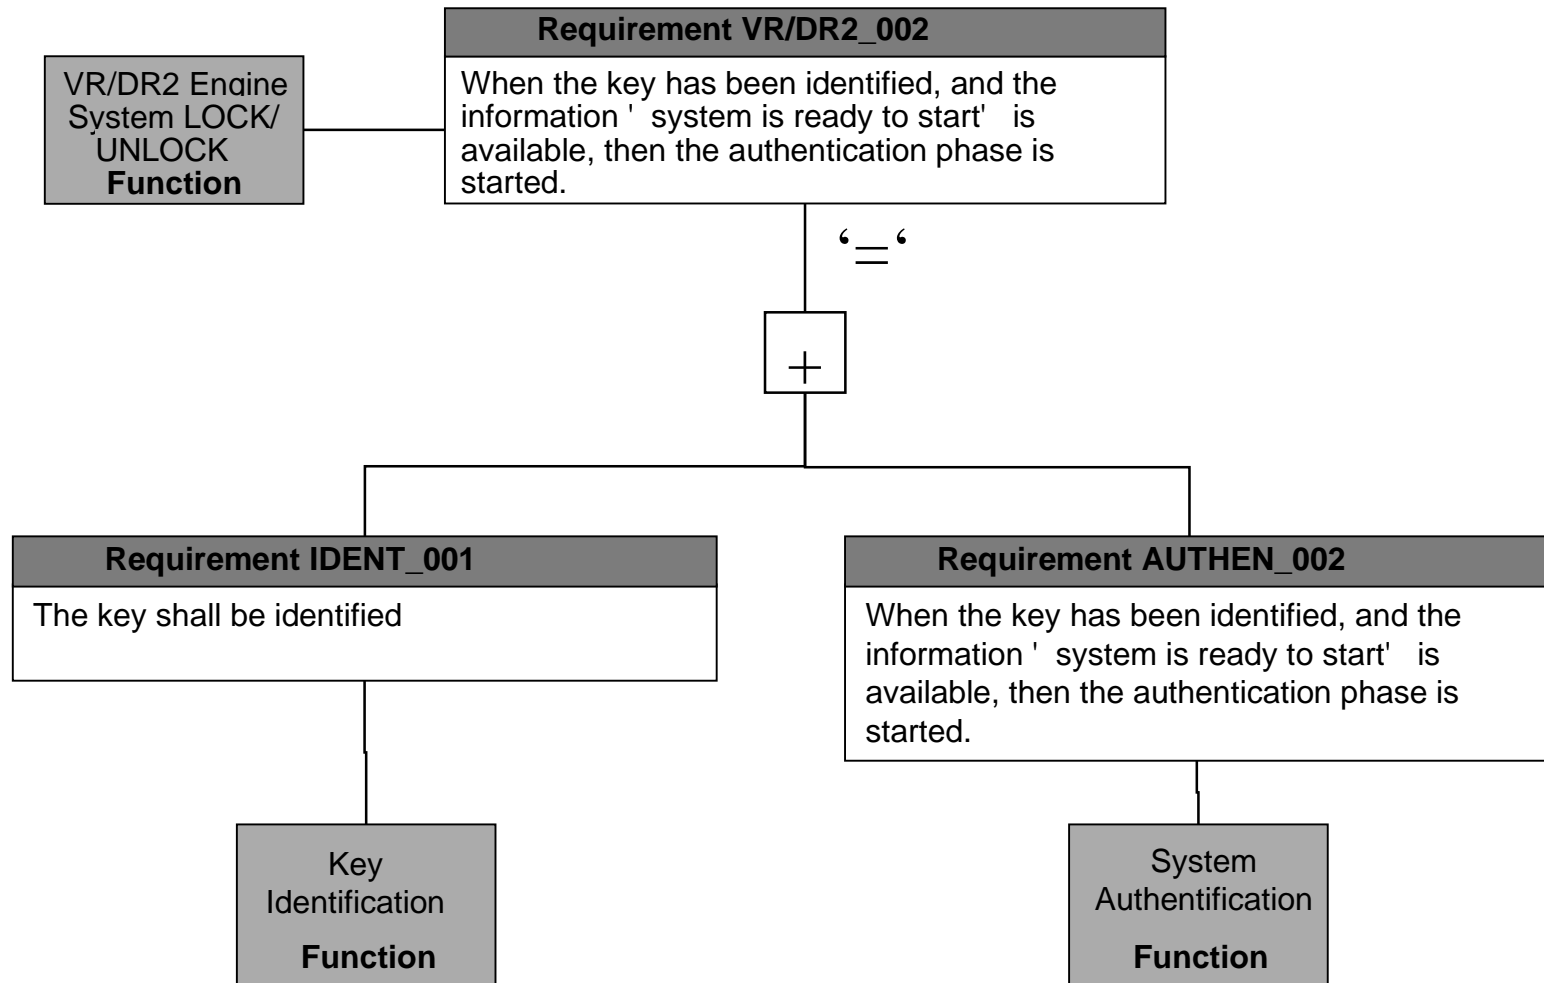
VR/DR2 Engine System LOCK/ UNLOCK
Function

Requirement VR/DR2_002

When the key has been identified, and the information ' system is ready to start' is available, then the authentication phase is started.

'='

+

Requirement IDENT_001

The key shall be identified

Requirement AUTHEN_002

When the key has been identified, and the information ' system is ready to start' is available, then the authentication phase is started.

Key Identification
Function

System Authentification
Function